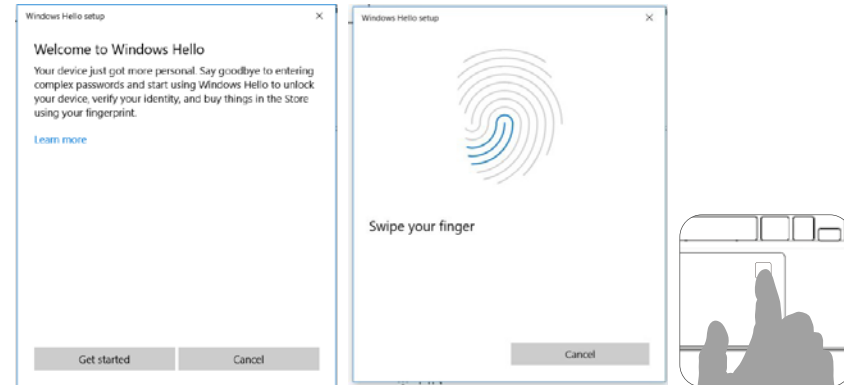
Windows Hello setup
×
Welcome to Windows Hello
Your device just got more personal. Say goodbye to entering complex passwords and start using Windows Hello to unlock your device, verify your identity, and buy things in the Store using your fingerprint.

Learn more

Get started
Cancel

Windows Hello setup
×
Swipe your finger

Cancel